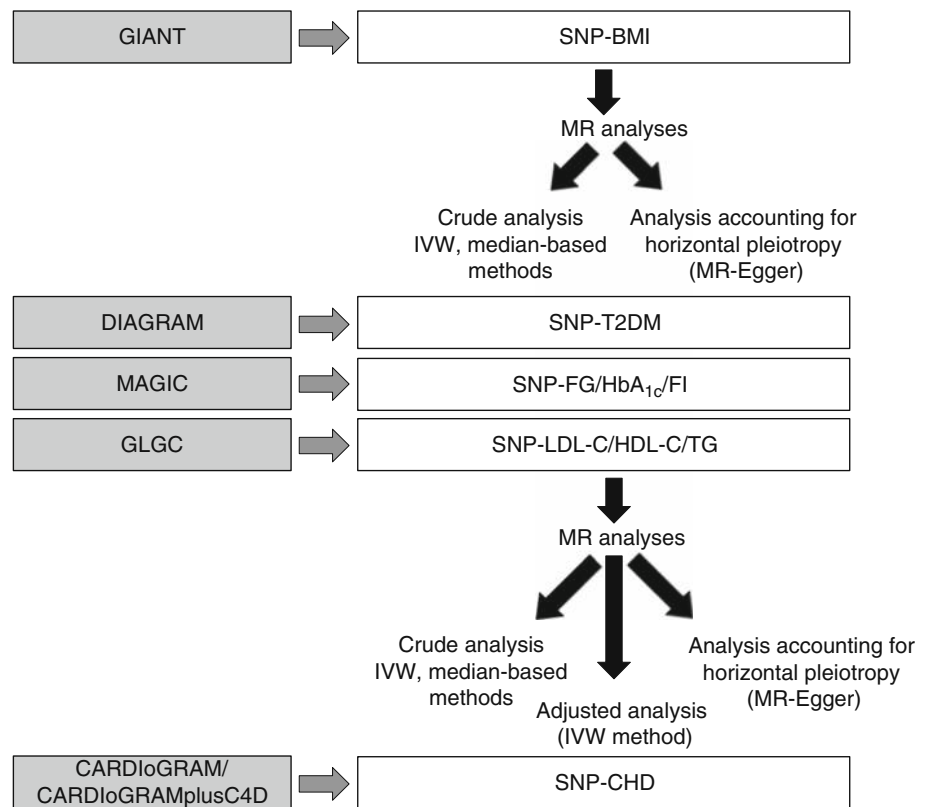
GIANT

SNP-BMI

MR analyses

Crude analysis IVW, median-based methods

Analysis accounting for horizontal pleiotropy (MR-Egger)

DIAGRAM

SNP-T2DM

MAGIC

SNP-FG/HbA$_{1c}$/FI

GLGC

SNP-LDL-C/HDL-C/TG

MR analyses

Crude analysis IVW, median-based methods

Adjusted analysis (IVW method)

Analysis accounting for horizontal pleiotropy (MR-Egger)

CARDIoGRAM/ CARDIoGRAMplusC4D

SNP-CHD